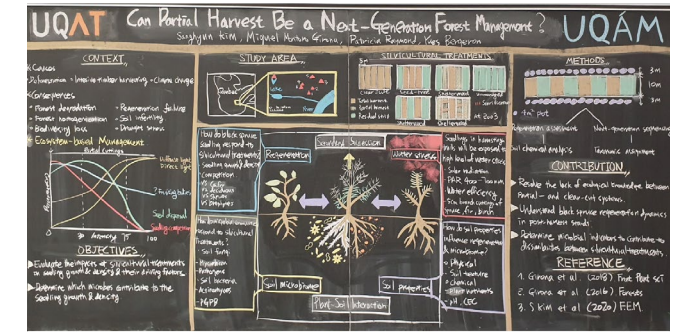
UQAT Can Partial Harvest Be a Next-Generation Forest Management? UQÀM

Seunghyun Kim, Miguel Montoro Girona, Patricia Raymond, Yves Bergeron

CONTEXT

Causes
Disturbance → Intensive timber harvesting → Climate change

Consequences
• Forest degradation
• Forest homogenization
• Biodiversity loss
• Regeneration failure
• Soil infertility
• Drought stress

Ecosystem-based Management

Influence light
Direct light
Foliage loss
Soil disposal
Soil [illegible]
Planned harvest
0 Intensity % 100

OBJECTIVES

→ Evaluate the impacts of silvicultural treatments on seedling growth & density & their driving factors
→ Determine which microbes contribute to the seedling growth & density

STUDY AREA

Quebec
Lake
River

SILVICULTURAL TREATMENTS

Clear-cut
Seed-tree
Shelterwood
Control harvest
Partial harvest
Residual strip
Unharvested
Shelterwood
Control
Cut 2003

How do black spruce seedling respond to silvicultural treatments?
Seedling growth & density
Competition
Conifer
Deciduous
Shrubs
Herbaceous

Regeneration
Seedling Selection
Water stress

Seedlings in harvesting units will be exposed to high level of water stress.
Solar radiation
PAR, Trans., Temp.
Water efficiency
Stem branch anatomy
Genus, fir, birch

How do belowground microbes respond to silvicultural treatments?
Soil fungi
Mycorrhizae
Pathogens
Soil bacteria
Actinomyces
PGPR

How do soil properties influence regeneration & microbiome?
Physical
Soil texture
Chemical
Nutrients
pH, CEC

Soil microbiome
Soil properties
Plant-Soil Interaction

METHODS

3 m
10 m
3 m
4 m² plot
Regeneration assessment
Next-generation sequencing
Soil chemical analysis
Taxonomic assignment

CONTRIBUTION

→ Resolve the lack of ecological knowledge between partial- and clear-cut systems.
→ Understand black spruce regeneration dynamics in post-harvest stands
→ Determine microbial indicators to contribute to disturbances between silvicultural treatments.

REFERENCE

1. Girona et al. (2018) Front. Plant Sci.
2. Girona et al. (2016) Forests
3. S. Kim et al. (2020) FEM